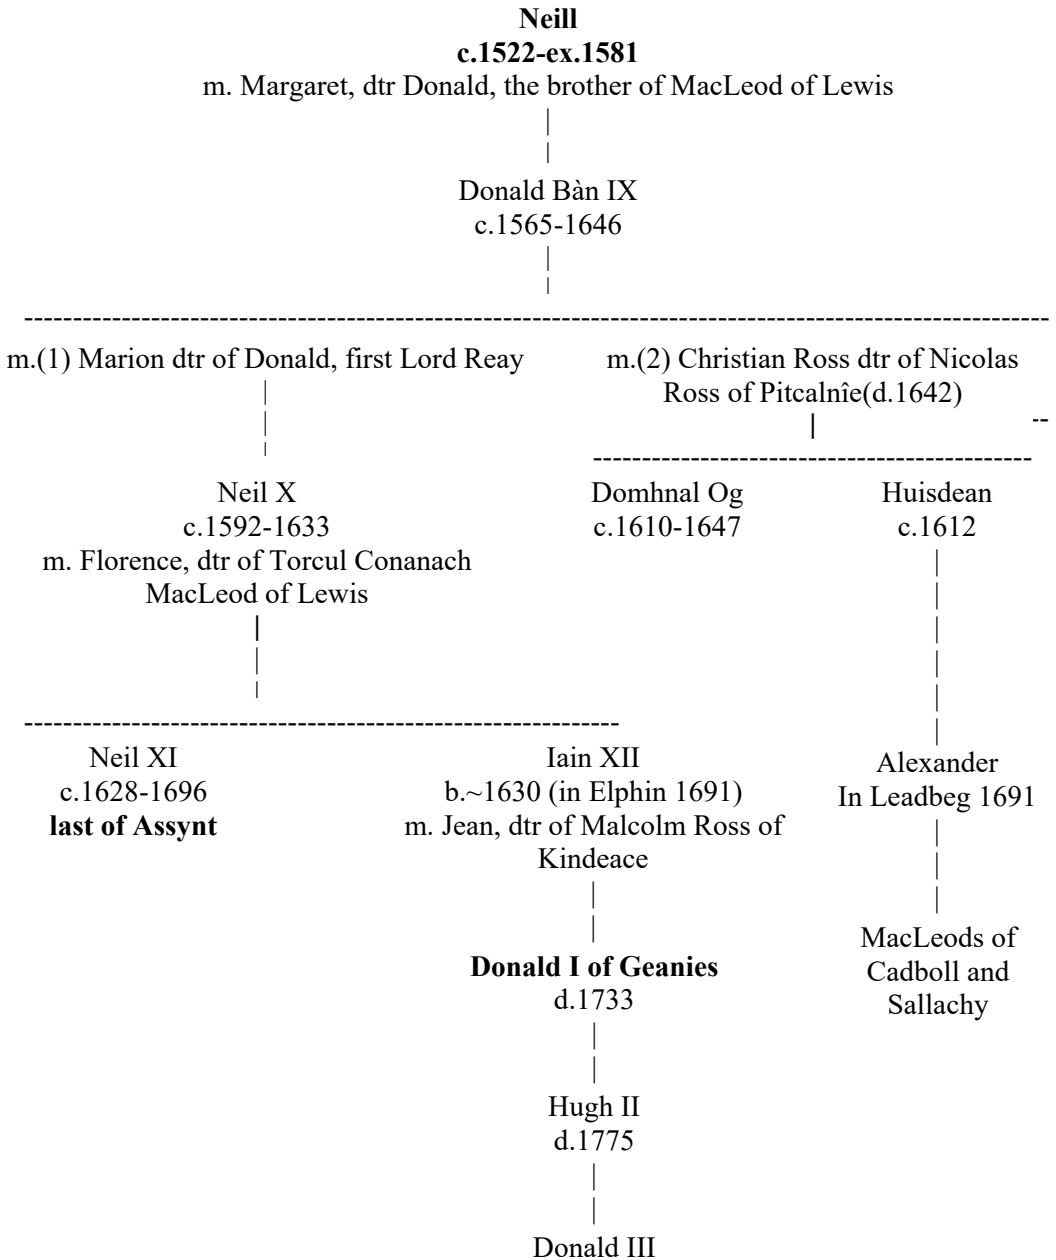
**Neill**
**c.1522-ex.1581**
m. Margaret, dtr Donald, the brother of MacLeod of Lewis

Donald Bàn IX
c.1565-1646

m.(1) Marion dtr of Donald, first Lord Reay

Neil X
c.1592-1633
m. Florence, dtr of Torcul Conanach MacLeod of Lewis

Neil XI
c.1628-1696
**last of Assynt**

Iain XII
b.~1630 (in Elphin 1691)
m. Jean, dtr of Malcolm Ross of Kindeace

**Donald I of Geanies**
d.1733

Hugh II
d.1775

Donald III

m.(2) Christian Ross dtr of Nicolas Ross of Pitcalnîe(d.1642)

Domhnal Og
c.1610-1647

Huisdean
c.1612

Alexander
In Leadbeg 1691

MacLeods of Cadboll and Sallachy